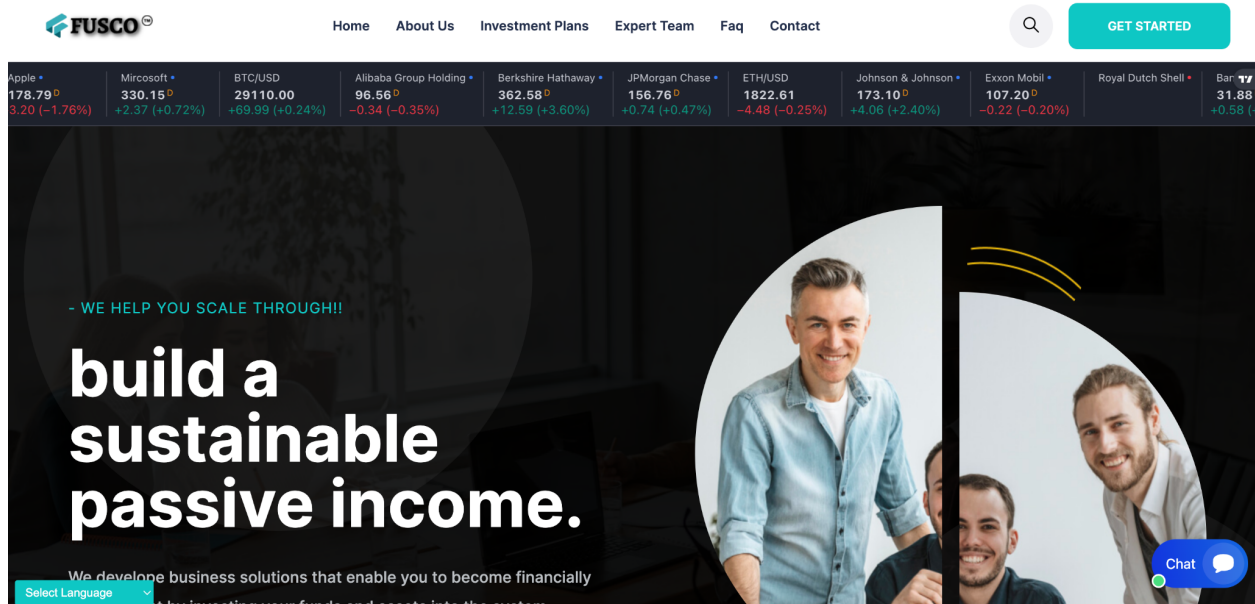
FUSCO

Home About Us Investment Plans Expert Team Faq Contact

GET STARTED

| Apple | Mircosoft | BTC/USD | Alibaba Group Holding | Berkshire Hathaway | JPMorgan Chase | ETH/USD | Johnson & Johnson | Exxon Mobil | Royal Dutch Shell | Ban |
|---|---|---|---|---|---|---|---|---|---|---|
| 178.79 D | 330.15 D | 29110.00 | 96.56 D | 362.58 D | 156.76 D | 1822.61 | 173.10 D | 107.20 D | | 31.88 |
| 3.20 (−1.76%) | +2.37 (+0.72%) | +69.99 (+0.24%) | −0.34 (−0.35%) | +12.59 (+3.60%) | +0.74 (+0.47%) | −4.48 (−0.25%) | +4.06 (+2.40%) | −0.22 (−0.20%) | | +0.58 ( |

- WE HELP YOU SCALE THROUGH!!

build a sustainable passive income.

We develope business solutions that enable you to become financially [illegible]

Select Language

Chat